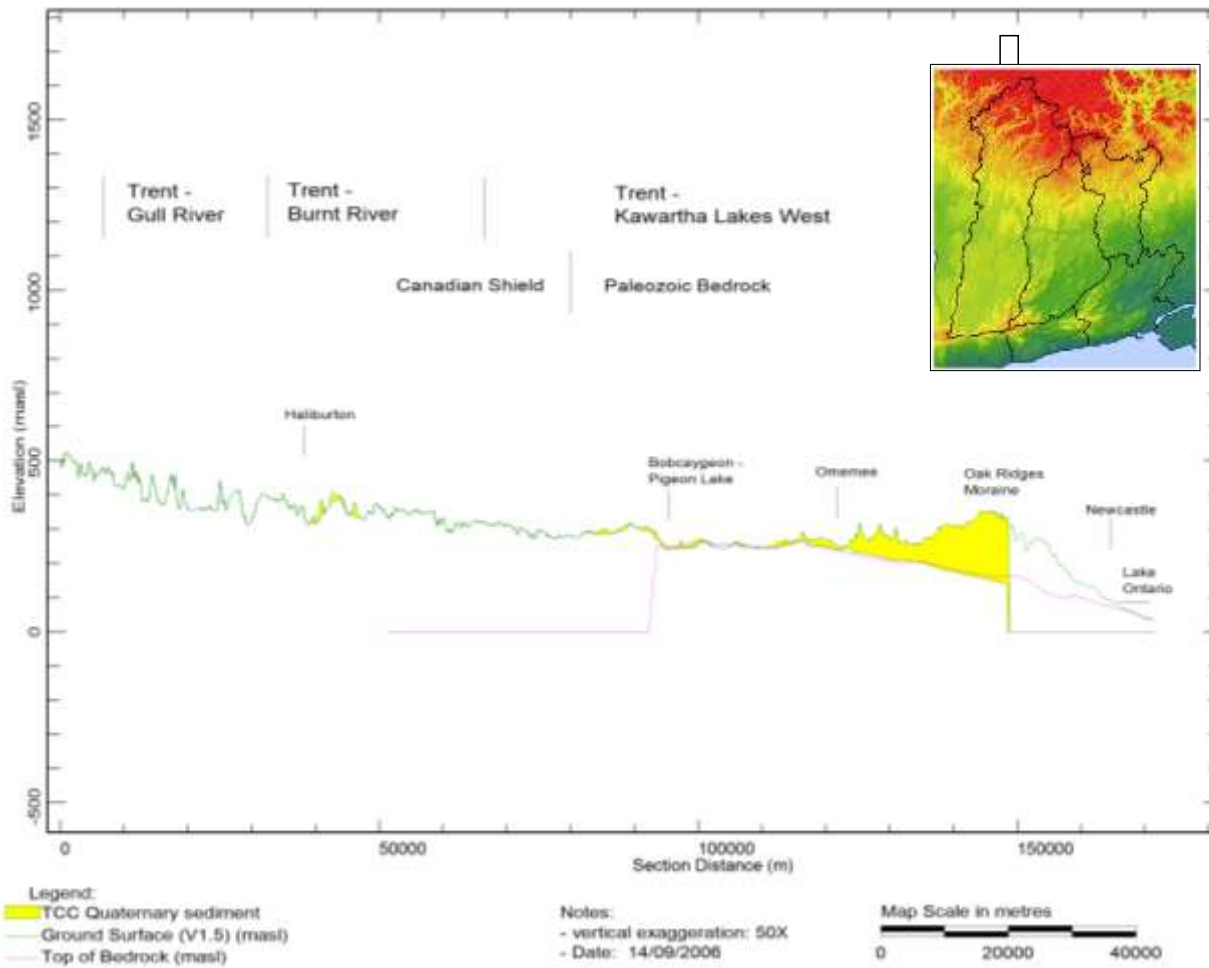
Trent - Gull River

Trent - Burnt River

Trent - Kawartha Lakes West

Canadian Shield

Paleozoic Bedrock

1500

1000

500

0

-500

Elevation (masl)

Haliburton

Bobcaygeon - Pigeon Lake

Omemee

Oak Ridges Moraine

Newcastle

Lake Ontario

0

50000

100000

150000

Section Distance (m)

Legend:
TCC Quaternary sediment
Ground Surface (V1.5) (masl)
Top of Bedrock (masl)

Notes:
- vertical exaggeration: 50X
- Date: 14/09/2006

Map Scale in metres
0 20000 40000